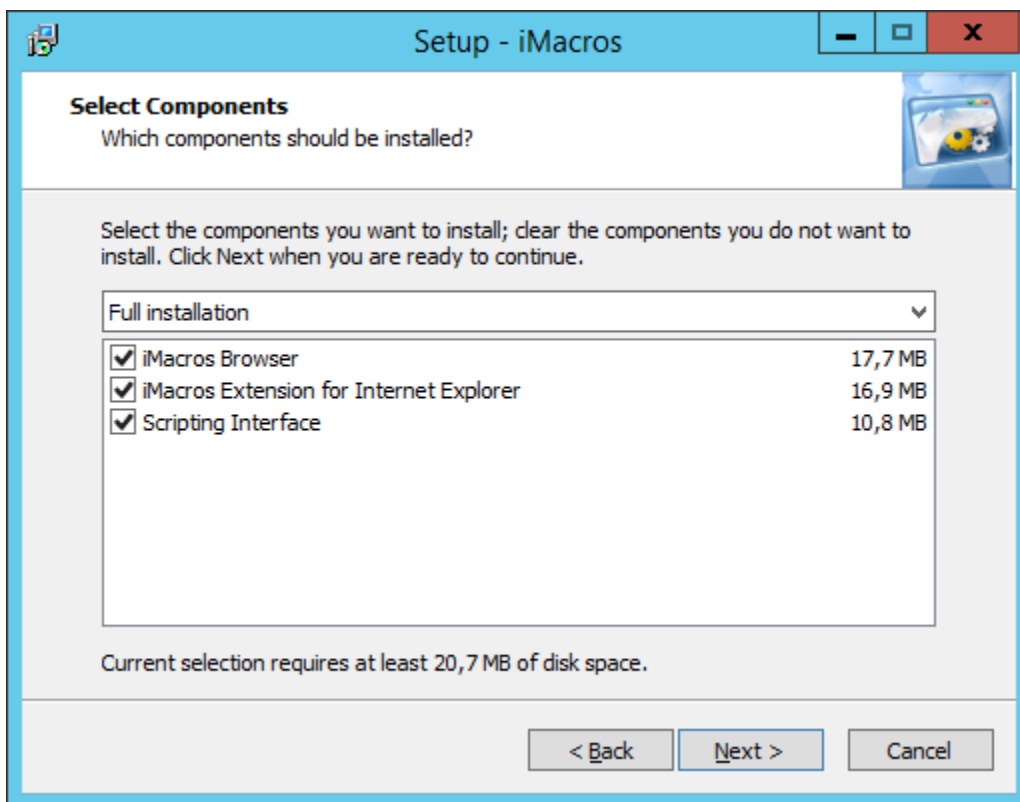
Setup - iMacros

Select Components
Which components should be installed?

Select the components you want to install; clear the components you do not want to install. Click Next when you are ready to continue.

Full installation

| | | |
|---|---|---|
| ☑ | iMacros Browser | 17,7 MB |
| ☑ | iMacros Extension for Internet Explorer | 16,9 MB |
| ☑ | Scripting Interface | 10,8 MB |

Current selection requires at least 20,7 MB of disk space.

< Back   Next >   Cancel